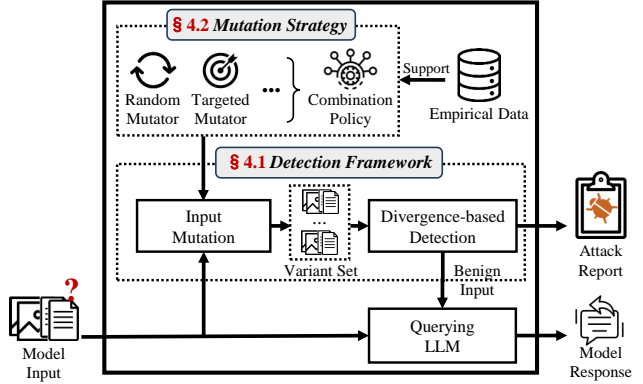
§ 4.2 Mutation Strategy

Random Mutator

Targeted Mutator

...

Combination Policy

Support

Empirical Data

§ 4.1 Detection Framework

Input Mutation

...

Variant Set

Divergence-based Detection

Attack Report

Benign Input

?

Model Input

Querying LLM

Model Response